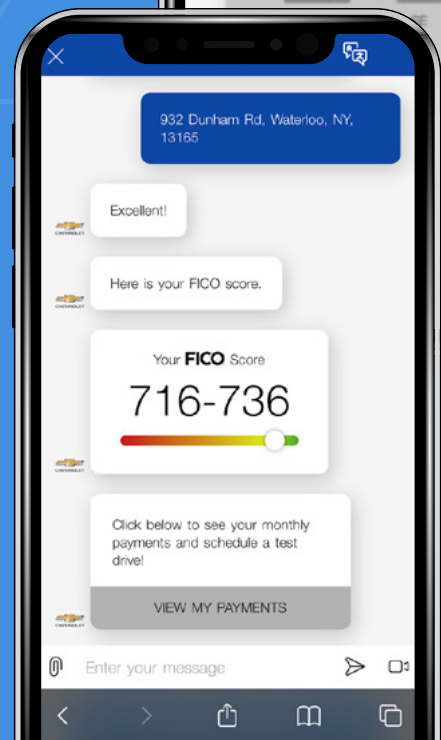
932 Dunham Rd, Waterloo, NY, 13165

CHEVROLET

Excellent!

CHEVROLET

Here is your FICO score.

Your FICO Score

716-736

CHEVROLET

Click below to see your monthly payments and schedule a test drive!

VIEW MY PAYMENTS

CHEVROLET

Enter your message